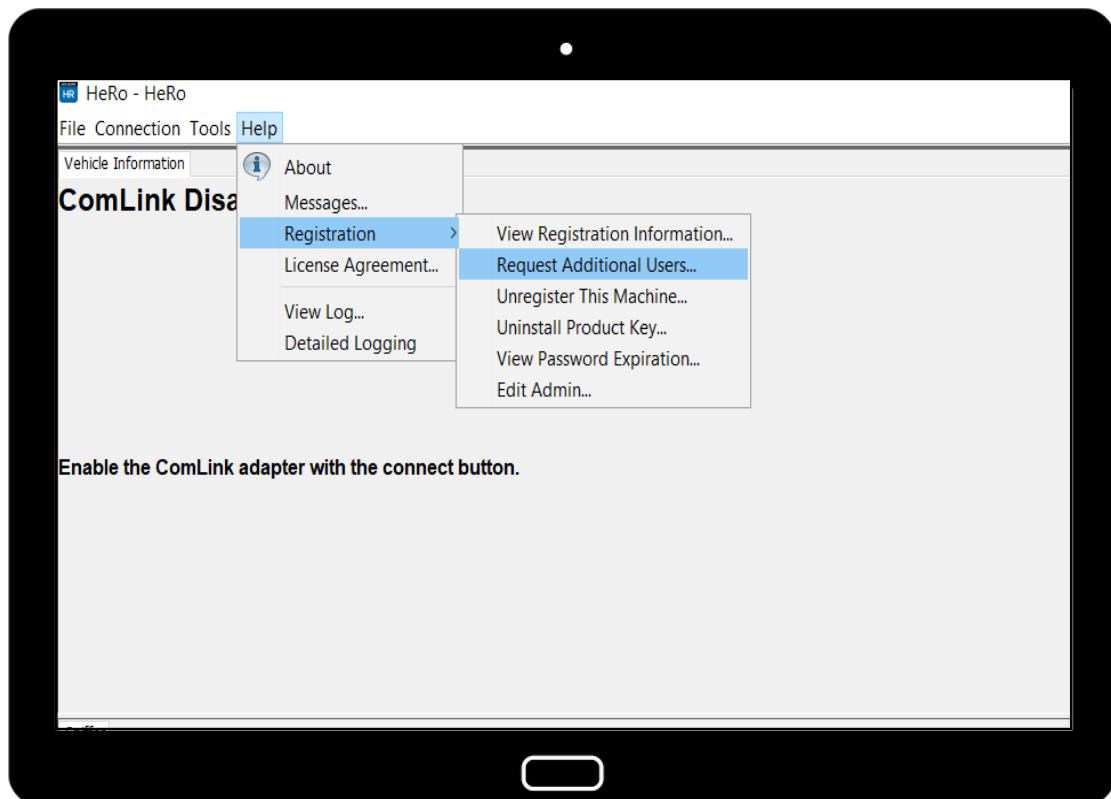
HR HeRo - HeRo

File Connection Tools Help

Vehicle Information

ComLink Disa

About
Messages...
Registration
License Agreement...
View Log...
Detailed Logging

View Registration Information...
Request Additional Users...
Unregister This Machine...
Uninstall Product Key...
View Password Expiration...
Edit Admin...

Enable the ComLink adapter with the connect button.

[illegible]